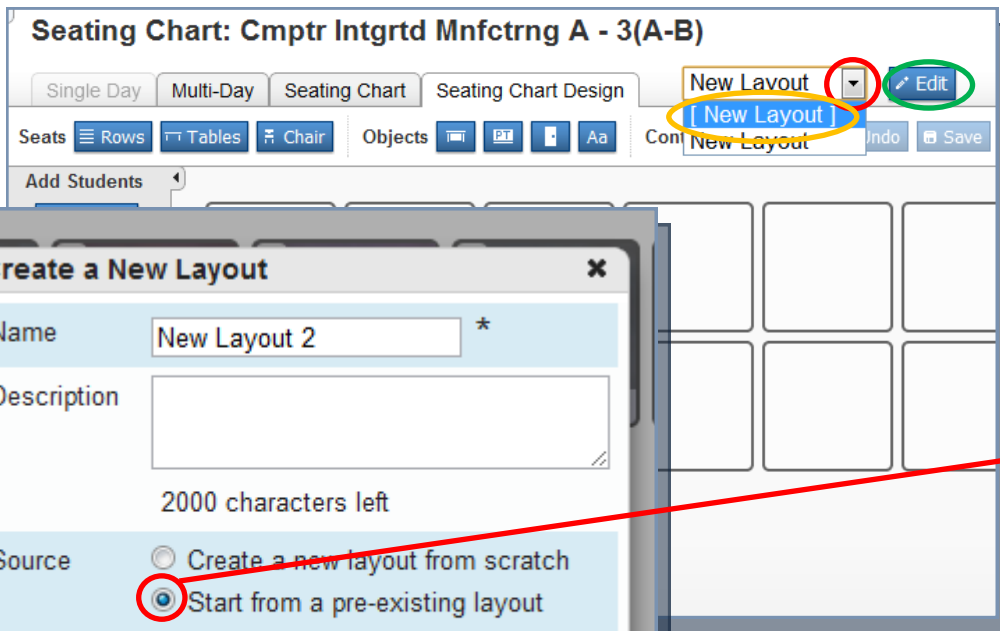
Seating Chart: Cmptr Intgrtd Mnfctrng A - 3(A-B)

Single Day | Multi-Day | Seating Chart | Seating Chart Design

New Layout

[ New Layout ]

New Layout

Edit

Seats Rows Tables Chair Objects PT Aa Con Undo Save

Add Students

reate a New Layout ×

Name New Layout 2 *

Description

2000 characters left

Source Create a new layout from scratch

Start from a pre-existing layout